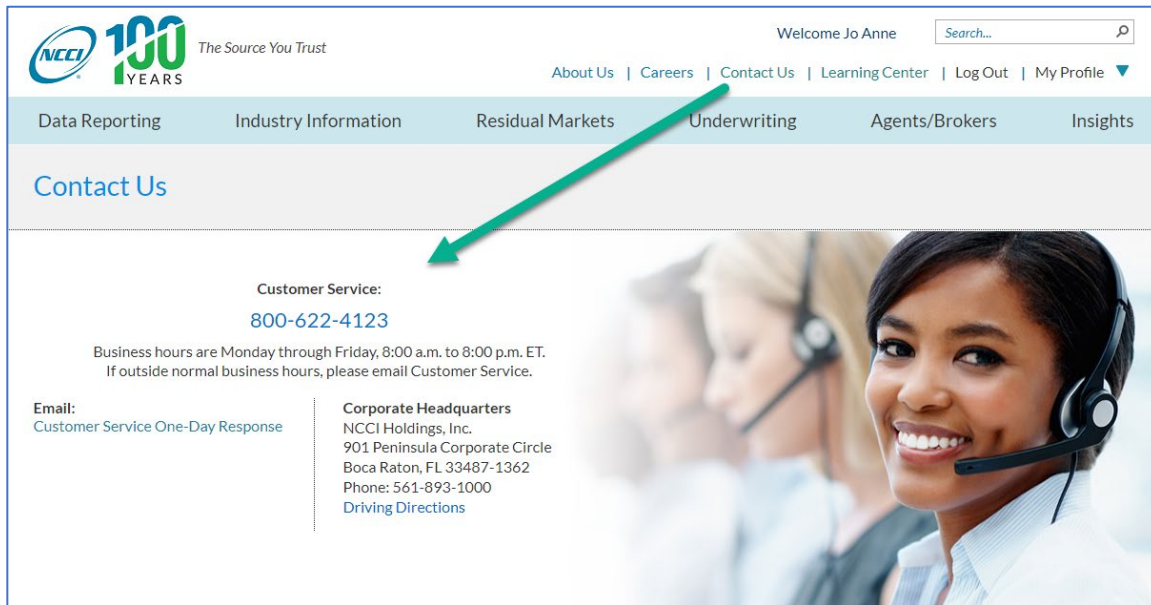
NCCI 100 YEARS The Source You Trust

Welcome Jo Anne

Search...

About Us | Careers | Contact Us | Learning Center | Log Out | My Profile

Data Reporting Industry Information Residual Markets Underwriting Agents/Brokers Insights

Contact Us

Customer Service:

800-622-4123

Business hours are Monday through Friday, 8:00 a.m. to 8:00 p.m. ET.
If outside normal business hours, please email Customer Service.

Email:
Customer Service One-Day Response

Corporate Headquarters
NCCI Holdings, Inc.
901 Peninsula Corporate Circle
Boca Raton, FL 33487-1362
Phone: 561-893-1000
Driving Directions